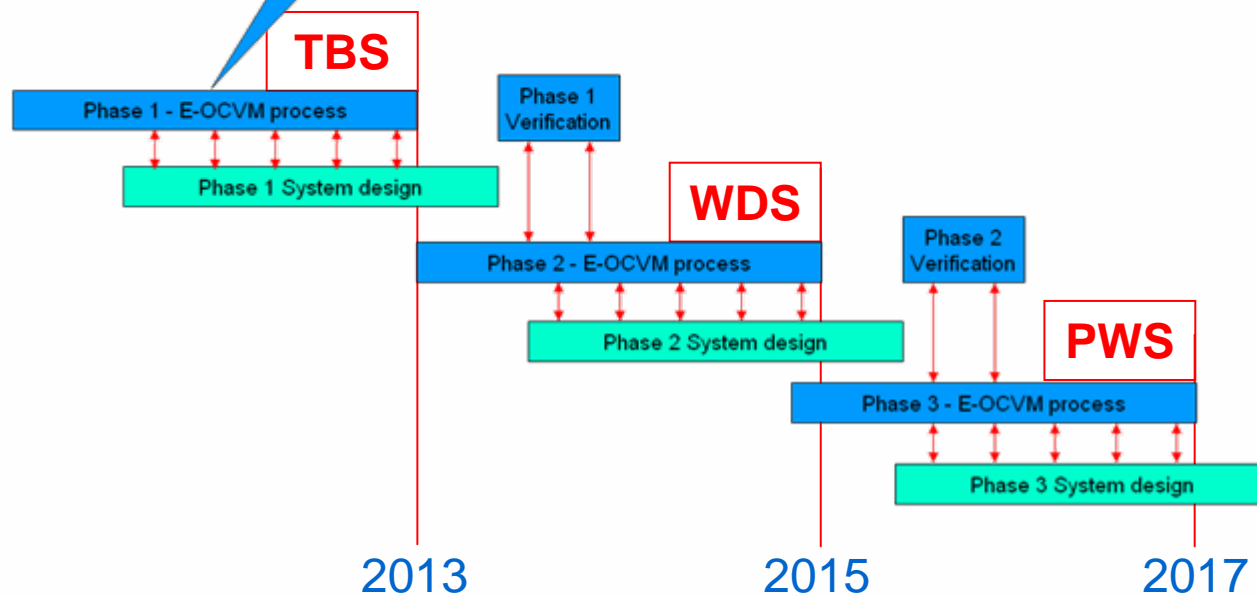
TBS

Phase 1 - E-OCVM process

Phase 1 Verification

Phase 1 System design

WDS

Phase 2 - E-OCVM process

Phase 2 Verification

Phase 2 System design

PWS

Phase 3 - E-OCVM process

Phase 3 System design

2013

2015

2017